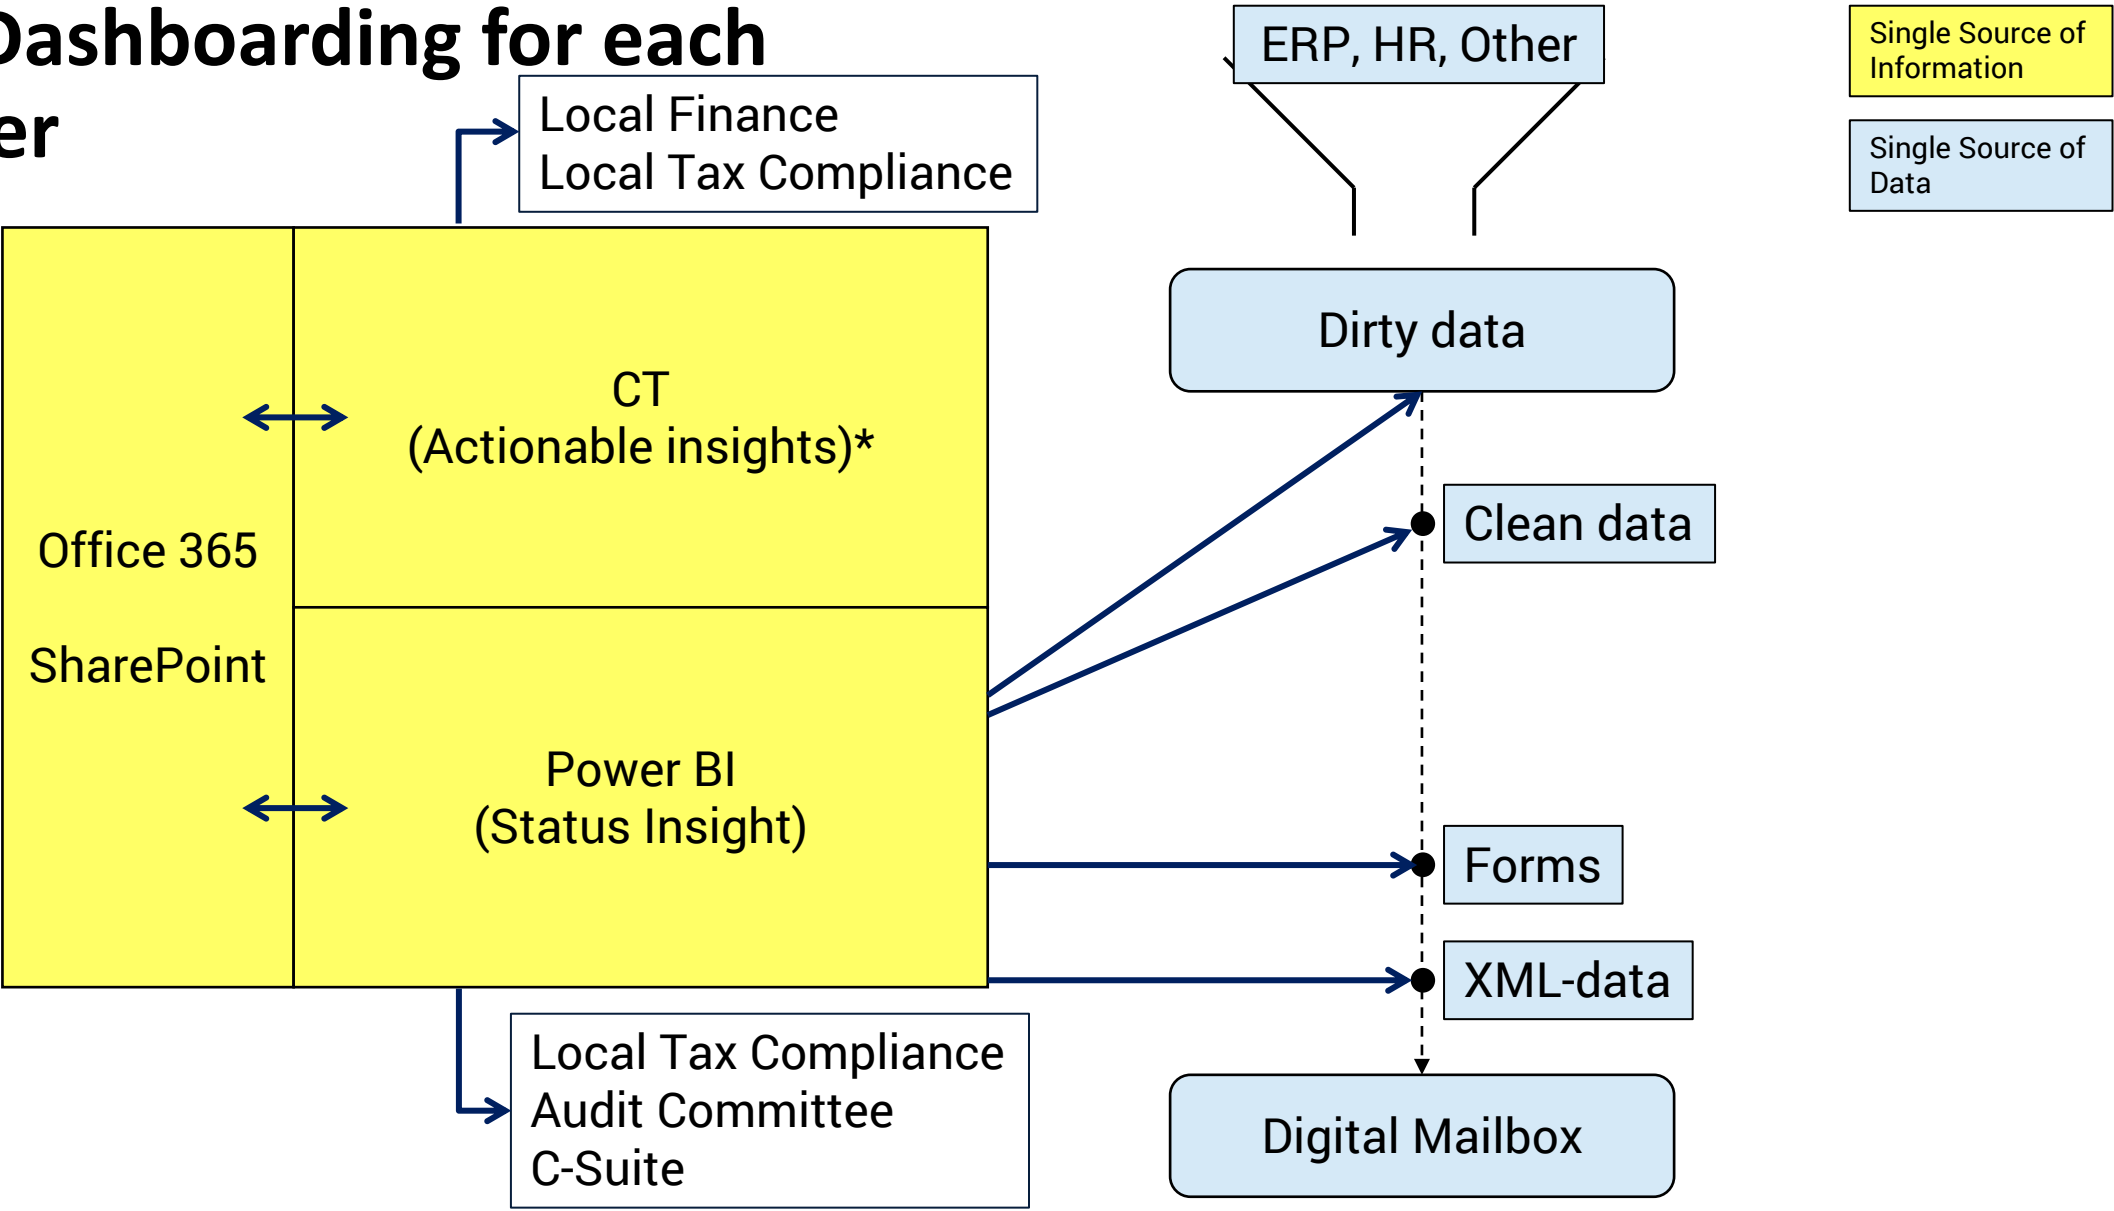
Dashboarding for each
er

Local Finance
Local Tax Compliance

ERP, HR, Other

Single Source of Information

Single Source of Data

Office 365

SharePoint

CT
(Actionable insights)*

Power BI
(Status Insight)

Dirty data

Clean data

Forms

XML-data

Digital Mailbox

Local Tax Compliance
Audit Committee
C-Suite